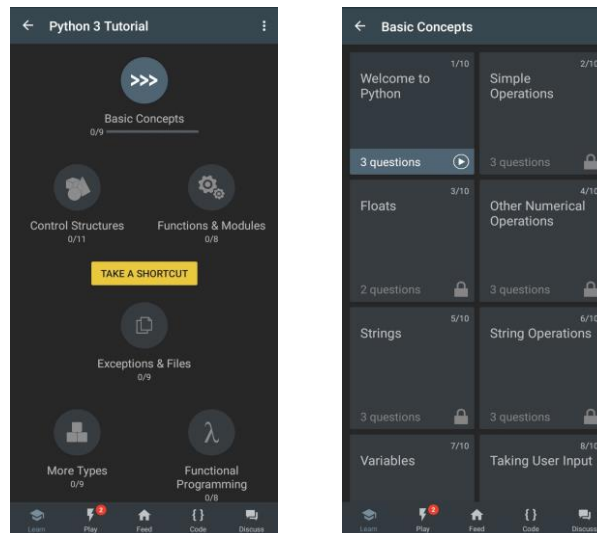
Python 3 Tutorial

>>>

Basic Concepts
0/9

Control Structures
0/11

Functions & Modules
0/8

TAKE A SHORTCUT

Exceptions & Files
0/9

More Types
0/9

λ

Functional Programming
0/8

Learn
2
Play
Feed
{}
Code
Discuss

Basic Concepts

1/10
Welcome to Python
3 questions

2/10
Simple Operations
3 questions

3/10
Floats
2 questions

4/10
Other Numerical Operations
3 questions

5/10
Strings
3 questions

6/10
String Operations
3 questions

7/10
Variables

8/10
Taking User Input

Learn
2
Play
Feed
{}
Code
Discuss